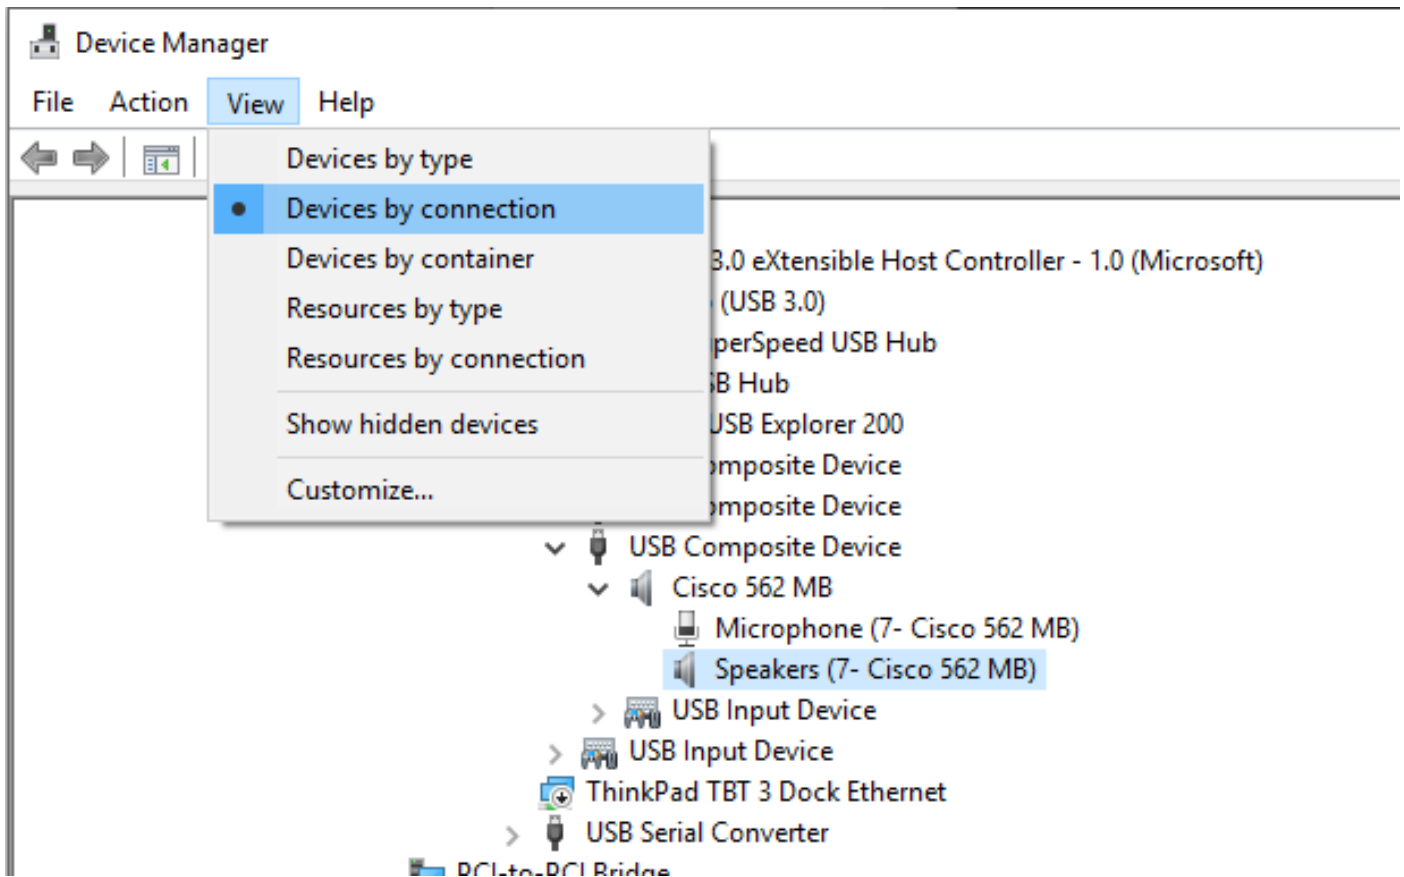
Device Manager

File Action View Help

Devices by type
Devices by connection
Devices by container
Resources by type
Resources by connection
Show hidden devices
Customize...

3.0 eXtensible Host Controller - 1.0 (Microsoft)
(USB 3.0)
perSpeed USB Hub
B Hub
USB Explorer 200
omposite Device
omposite Device
USB Composite Device
Cisco 562 MB
Microphone (7- Cisco 562 MB)
Speakers (7- Cisco 562 MB)
USB Input Device
USB Input Device
ThinkPad TBT 3 Dock Ethernet
USB Serial Converter
PCI-to-PCI Bridge